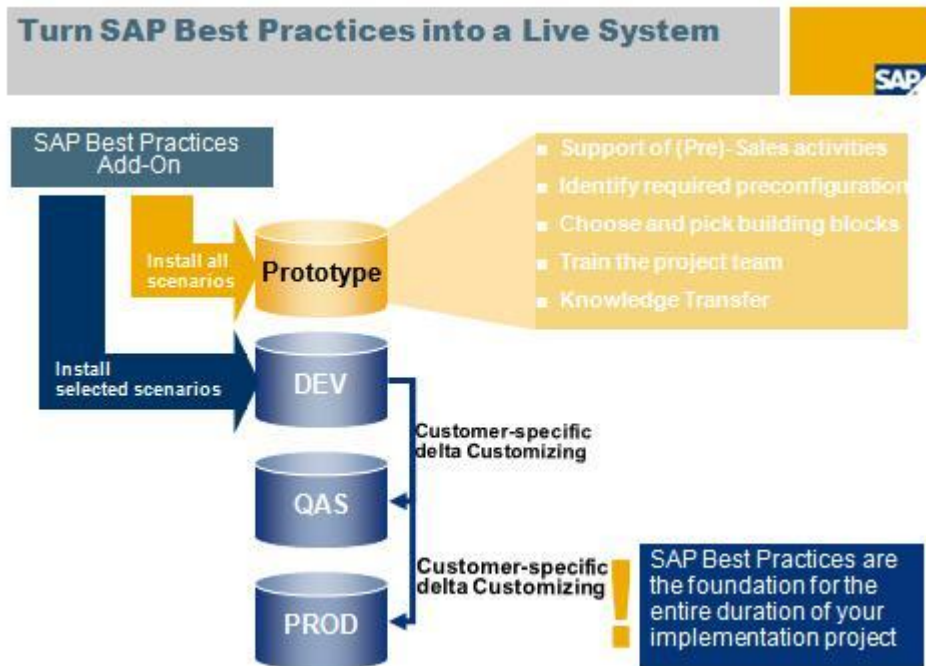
Turn SAP Best Practices into a Live System

SAP

SAP Best Practices Add-On

Install all scenarios

Prototype

Support of (Pre)- Sales activities

Identify required preconfiguration

Choose and pick building blocks

Train the project team

Knowledge Transfer

Install selected scenarios

DEV

Customer-specific delta Customizing

QAS

Customer-specific delta Customizing

PROD

!

SAP Best Practices are the foundation for the entire duration of your implementation project